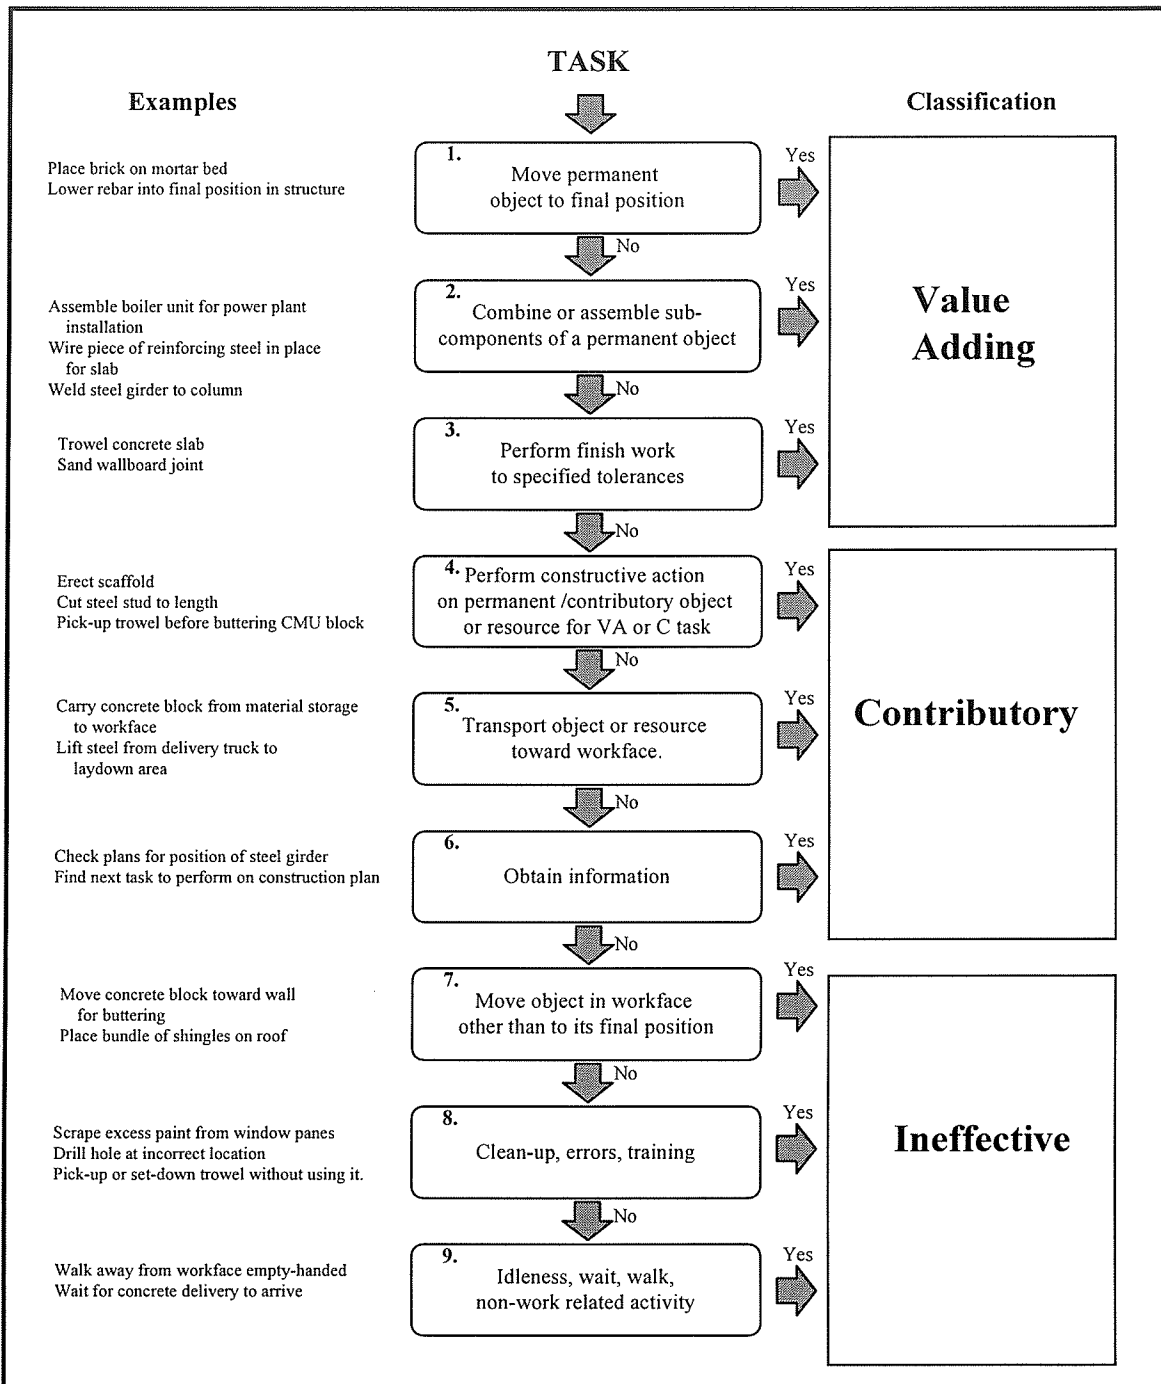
TASK

Examples

Classification

Place brick on mortar bed
Lower rebar into final position in structure

1. Move permanent object to final position

Yes

No

Assemble boiler unit for power plant installation
Wire piece of reinforcing steel in place for slab
Weld steel girder to column

2. Combine or assemble sub-components of a permanent object

Yes

Value Adding

No

Trowel concrete slab
Sand wallboard joint

3. Perform finish work to specified tolerances

Yes

No

Erect scaffold
Cut steel stud to length
Pick-up trowel before buttering CMU block

4. Perform constructive action on permanent /contributory object or resource for VA or C task

Yes

No

Carry concrete block from material storage to workface
Lift steel from delivery truck to laydown area

5. Transport object or resource toward workface.

Yes

Contributory

No

Check plans for position of steel girder
Find next task to perform on construction plan

6. Obtain information

Yes

No

Move concrete block toward wall for buttering
Place bundle of shingles on roof

7. Move object in workface other than to its final position

Yes

No

Scrape excess paint from window panes
Drill hole at incorrect location
Pick-up or set-down trowel without using it.

8. Clean-up, errors, training

Yes

Ineffective

No

Walk away from workface empty-handed
Wait for concrete delivery to arrive

9. Idleness, wait, walk, non-work related activity

Yes